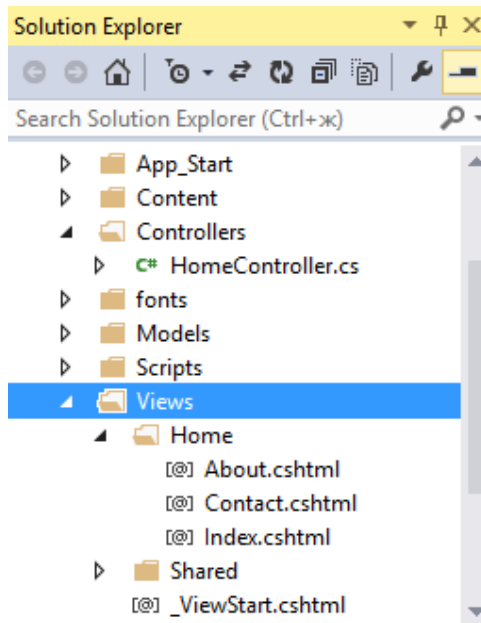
Solution Explorer

Search Solution Explorer (Ctrl+ж)

App_Start
Content
Controllers
C# HomeController.cs
fonts
Models
Scripts
Views
Home
[@] About.cshtml
[@] Contact.cshtml
[@] Index.cshtml
Shared
[@] _ViewStart.cshtml